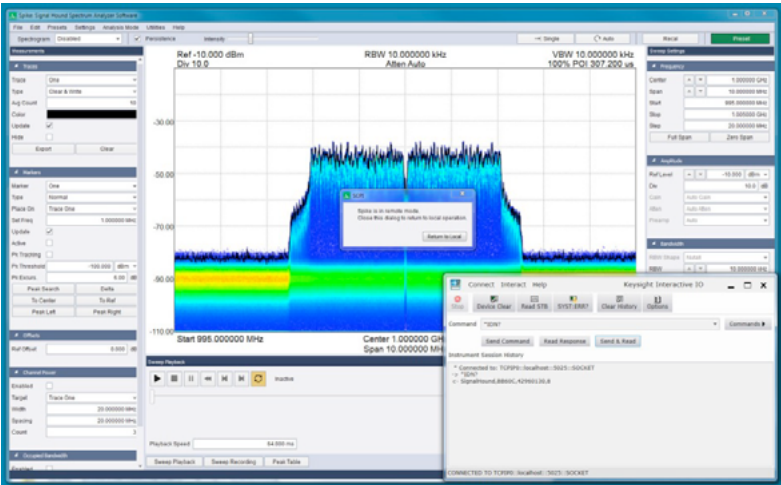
Spike Signal Hound Spectrum Analyzer Software

File Edit Presets Settings Analysis Mode Utilities Help

Spectrogram Disabled Persistence Intensity

Single Auto Recal Preset

Measurements

Traces

Trace One
Type Clear & Write
Avg Count 10
Color
Update
Hide
Export Clear

Markers

Marker One
Type Normal
Place On Trace One
Set Freq 1.000000 GHz
Update
Active
Pk Tracking
Pk Threshold -100.000 dBm
Pk Excurs 6.00 dB
Peak Search Delta
To Center To Ref
Peak Left Peak Right

Offsets

Ref Offset 0.000 dB

Channel Power

Enabled
Target Trace One
Width 20.000000 MHz
Spacing 20.000000 MHz
Count 3

Occupied Bandwidth

Enabled

Ref -10.000 dBm
Div 10.0

RBW 10.000000 kHz
Atten Auto

VBW 10.000000 kHz
100% POI 307.200 us

-30.00
-50.00
-70.00
-90.00
-110.00

Start 995.000000 MHz
Center 1.000000 GH
Span 10.000000 MH

SCPI

Spike is in remote mode.
Close this dialog to return to local operation.

Return to Local

Sweep Playback

Inactive

Playback Speed 64.000 ms

Sweep Playback Sweep Recording Peak Table

Sweep Settings

Frequency

Center 1.000000 GHz
Span 10.000000 MHz
Start 995.000000 MHz
Stop 1.005000 GHz
Step 20.000000 MHz
Full Span Zero Span

Amplitude

Ref Level -10.000 dBm
Div 10.0 dB
Gain Auto Gain
Atten Auto
Preamp Auto

Bandwidth

RBW Shape Nuttall
RBW 10.000000 kHz

Connect Interact Help Keysight Interactive IO

Stop Device Clear Read STB SYST:ERR? Clear History Options

Command *IDN? Commands

Send Command Read Response Send & Read

Instrument Session History

* Connected to: TCPIP0::localhost::5025::SOCKET
-> *IDN?
<- SignalHound,BB60C,42960130,4

CONNECTED TO TCPIP0::localhost::5025::SOCKET